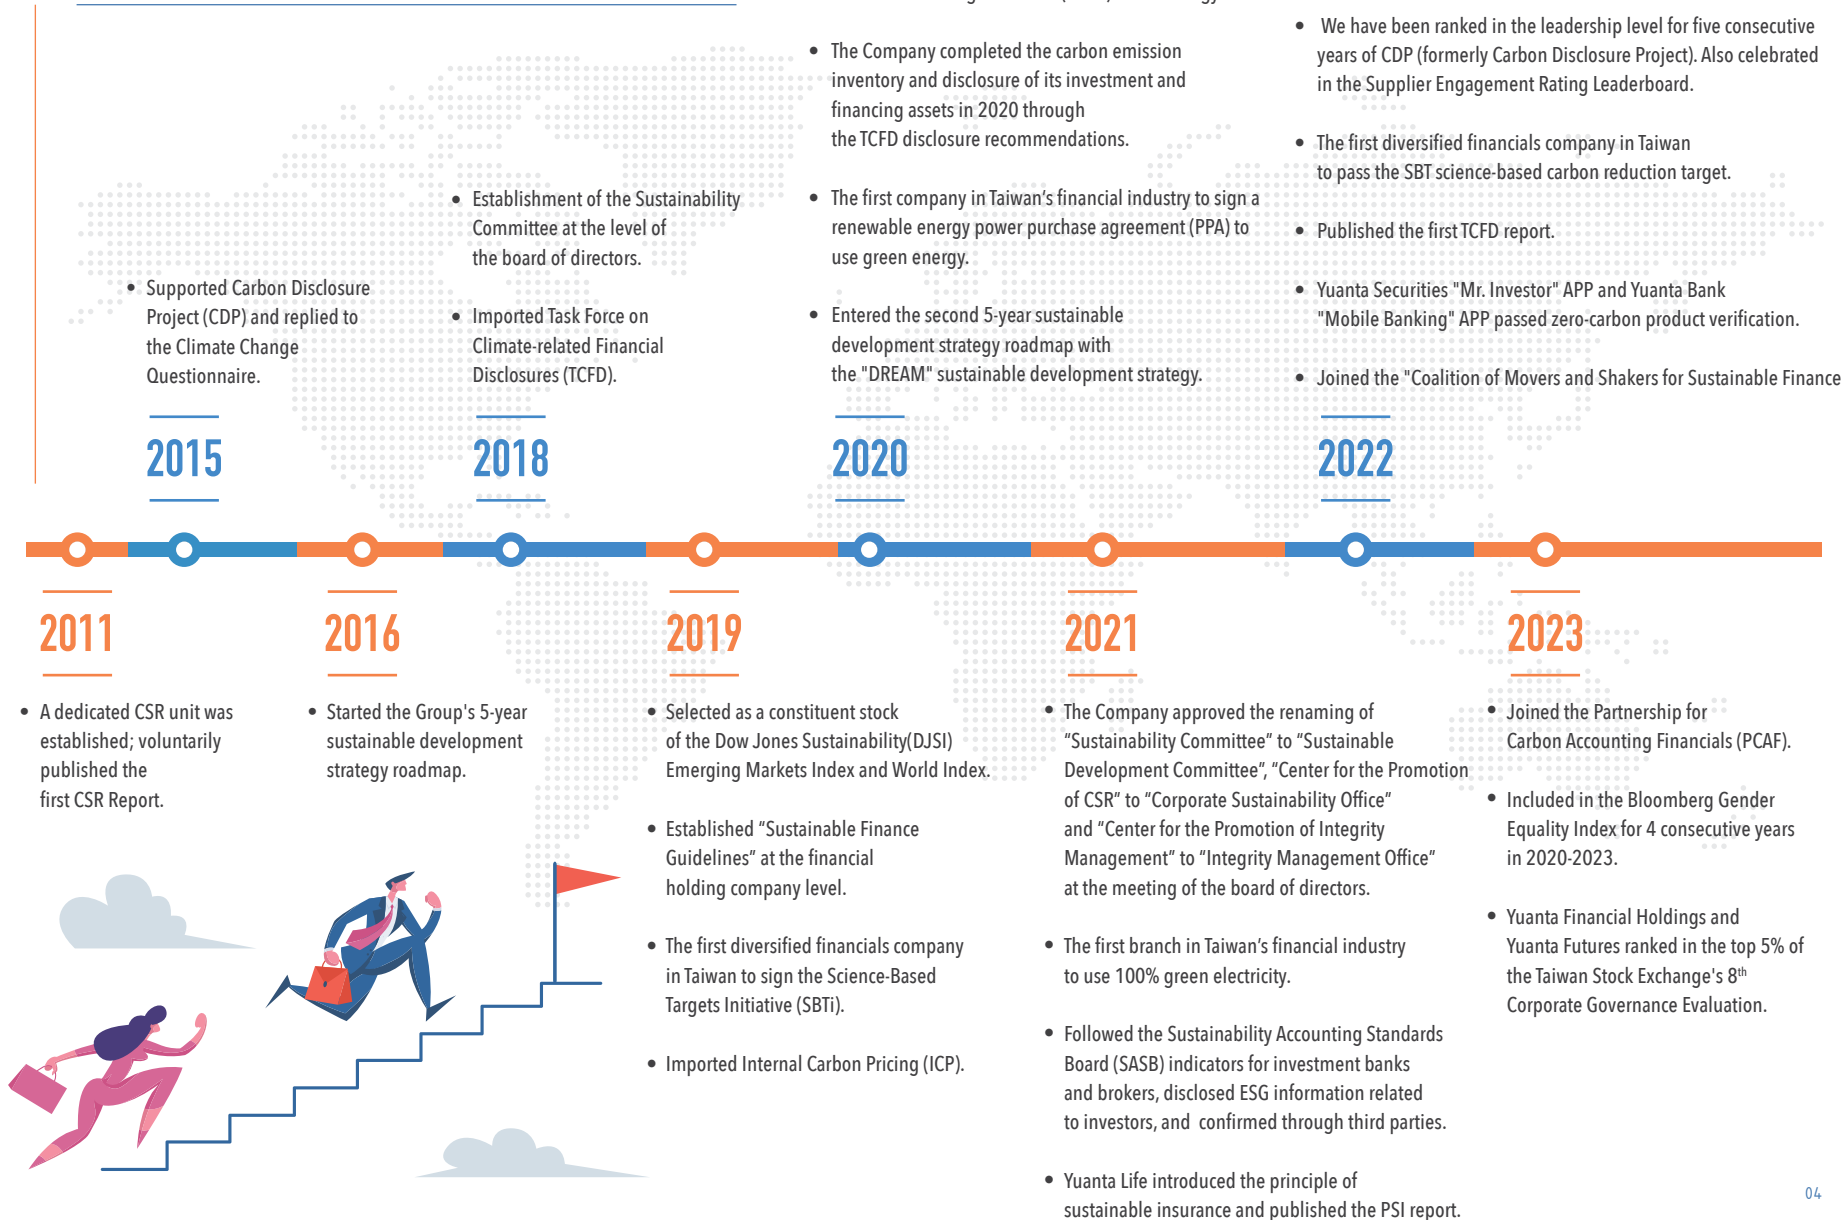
• Supported Carbon Disclosure Project (CDP) and replied to the Climate Change Questionnaire.

2015

• Establishment of the Sustainability Committee at the level of the board of directors.

• Imported Task Force on Climate-related Financial Disclosures (TCFD).

2018

• The Company completed the carbon emission inventory and disclosure of its investment and financing assets in 2020 through the TCFD disclosure recommendations.

• The first company in Taiwan's financial industry to sign a renewable energy power purchase agreement (PPA) to use green energy.

• Entered the second 5-year sustainable development strategy roadmap with the "DREAM" sustainable development strategy.

2020

• We have been ranked in the leadership level for five consecutive years of CDP (formerly Carbon Disclosure Project). Also celebrated in the Supplier Engagement Rating Leaderboard.

• The first diversified financials company in Taiwan to pass the SBT science-based carbon reduction target.

• Published the first TCFD report.

• Yuanta Securities "Mr. Investor" APP and Yuanta Bank "Mobile Banking" APP passed zero-carbon product verification.

• Joined the "Coalition of Movers and Shakers for Sustainable Finance

2022

2011

• A dedicated CSR unit was established; voluntarily published the first CSR Report.

2016

• Started the Group's 5-year sustainable development strategy roadmap.

2019

• Selected as a constituent stock of the Dow Jones Sustainability(DJSI) Emerging Markets Index and World Index.

• Established "Sustainable Finance Guidelines" at the financial holding company level.

• The first diversified financials company in Taiwan to sign the Science-Based Targets Initiative (SBTi).

• Imported Internal Carbon Pricing (ICP).

2021

• The Company approved the renaming of "Sustainability Committee" to "Sustainable Development Committee", "Center for the Promotion of CSR" to "Corporate Sustainability Office" and "Center for the Promotion of Integrity Management" to "Integrity Management Office" at the meeting of the board of directors.

• The first branch in Taiwan's financial industry to use 100% green electricity.

• Followed the Sustainability Accounting Standards Board (SASB) indicators for investment banks and brokers, disclosed ESG information related to investors, and confirmed through third parties.

• Yuanta Life introduced the principle of sustainable insurance and published the PSI report.

2023

• Joined the Partnership for Carbon Accounting Financials (PCAF).

• Included in the Bloomberg Gender Equality Index for 4 consecutive years in 2020-2023.

• Yuanta Financial Holdings and Yuanta Futures ranked in the top 5% of the Taiwan Stock Exchange's 8$^{th}$ Corporate Governance Evaluation.

04